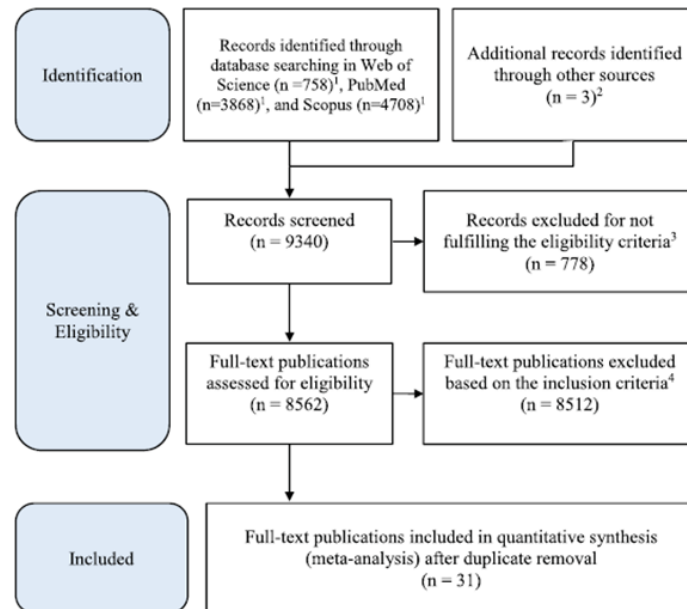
Identification

Records identified through database searching in Web of Science (n =758)$^1$, PubMed (n=3868)$^1$, and Scopus (n=4708)$^1$

Additional records identified through other sources (n = 3)$^2$

Screening & Eligibility

Records screened (n = 9340)

Records excluded for not fulfilling the eligibility criteria$^3$ (n = 778)

Full-text publications assessed for eligibility (n = 8562)

Full-text publications excluded based on the inclusion criteria$^4$ (n = 8512)

Included

Full-text publications included in quantitative synthesis (meta-analysis) after duplicate removal (n = 31)